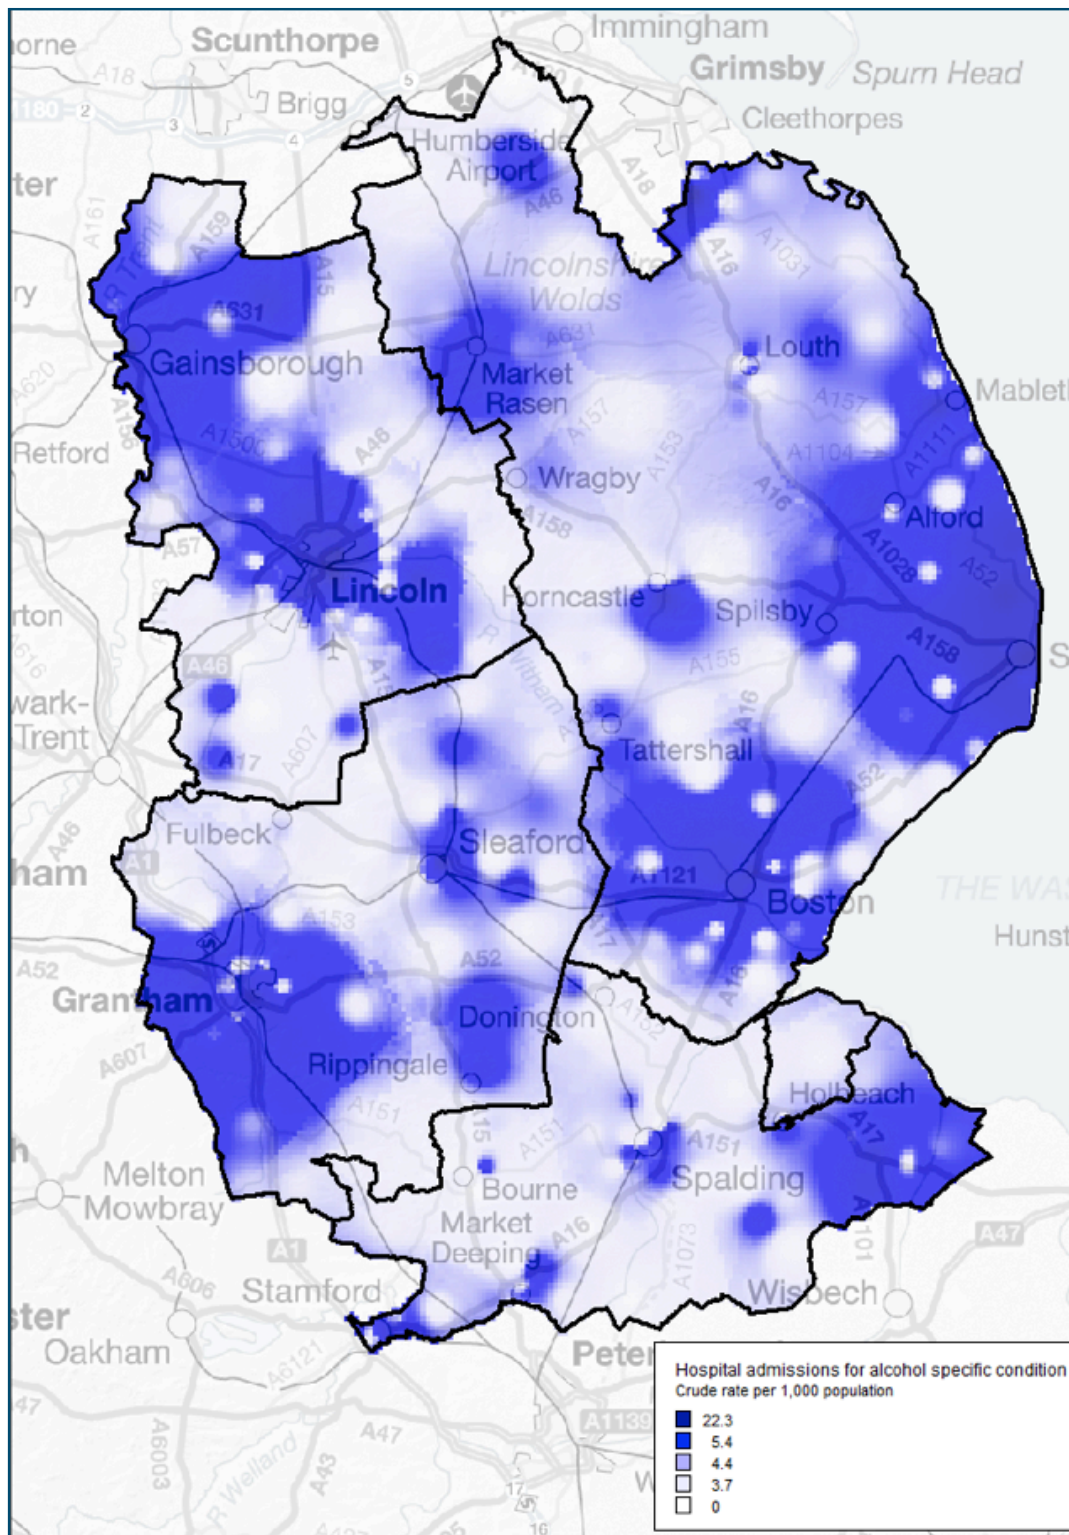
orne
Scunthorpe
Immingham
Grimsby
Spurn Head
A18
Brigg
A180
2
3
4
5
Cleethorpes
Humberside Airport
A18
A46
ter
A161
A159
A15
A16
A1031
Lincolnshire Wolds
ry
A631
A631
Gainsborough
Market Rasen
Louth
Mableth
A620
Retford
A1500
A46
A157
A157
A153
A1104
A1111
Wragby
A16
Alford
A158
A1028
A52
A57
Lincoln
Horncastle
Spilsby
rton
A158
S
A46
A155
wark-
Trent
A607
A17
Tattershall
A16
A52
Fulbeck
Sleaford
A46
ham
A1
A17
A1121
Boston
THE WAS
A153
Hunst
A52
A52
Grantham
Donington
A152
A607
Rippingale
Holbeach
A151
A17
A15
A151
A151
Melton Mowbray
Bourne
Spalding
Market Deeping
A16
A1073
A101
A47
A1
A606
Stamford
Wisbech
ster
Oakham
A6121
Peter
A47
A1139
A47
A6003
A43
R Welland
17
16
W
Hospital admissions for alcohol specific condition
Crude rate per 1,000 population
22.3
5.4
4.4
3.7
0